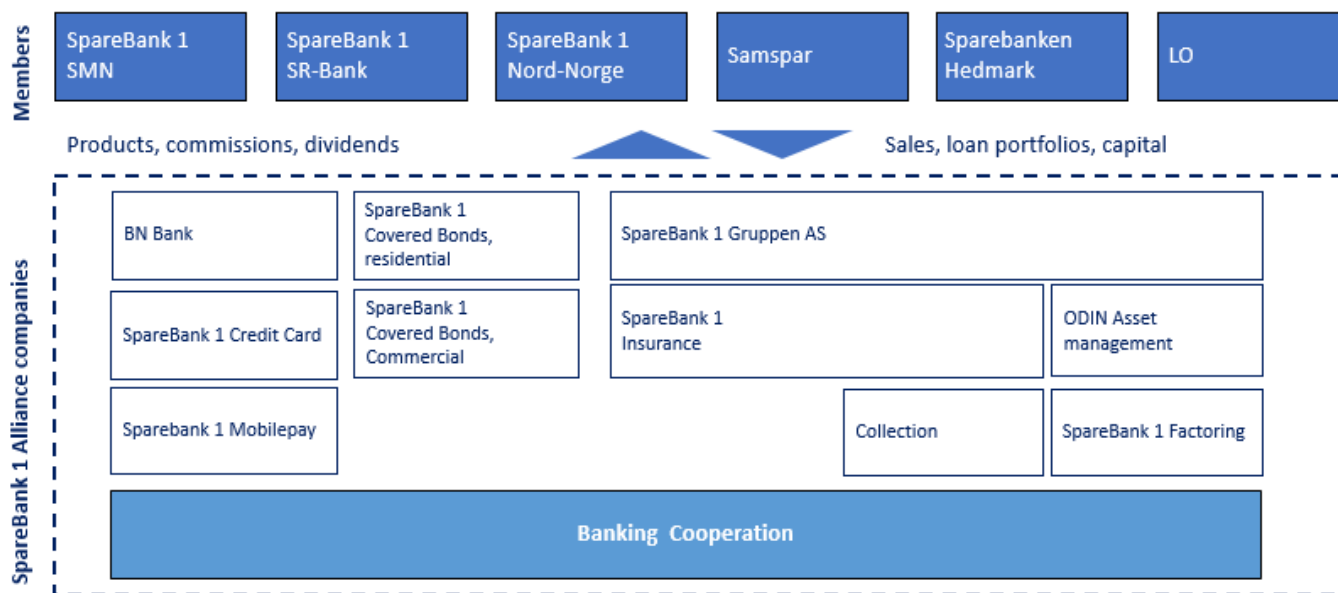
Members

SpareBank 1 SMN

SpareBank 1 SR-Bank

SpareBank 1 Nord-Norge

Samspar

Sparebanken Hedmark

LO

Products, commissions, dividends

Sales, loan portfolios, capital

SpareBank 1 Alliance companies

BN Bank

SpareBank 1 Covered Bonds, residential

SpareBank 1 Gruppen AS

SpareBank 1 Credit Card

SpareBank 1 Covered Bonds, Commercial

SpareBank 1 Insurance

ODIN Asset management

Sparebank 1 Mobilepay

Collection

SpareBank 1 Factoring

Banking Cooperation